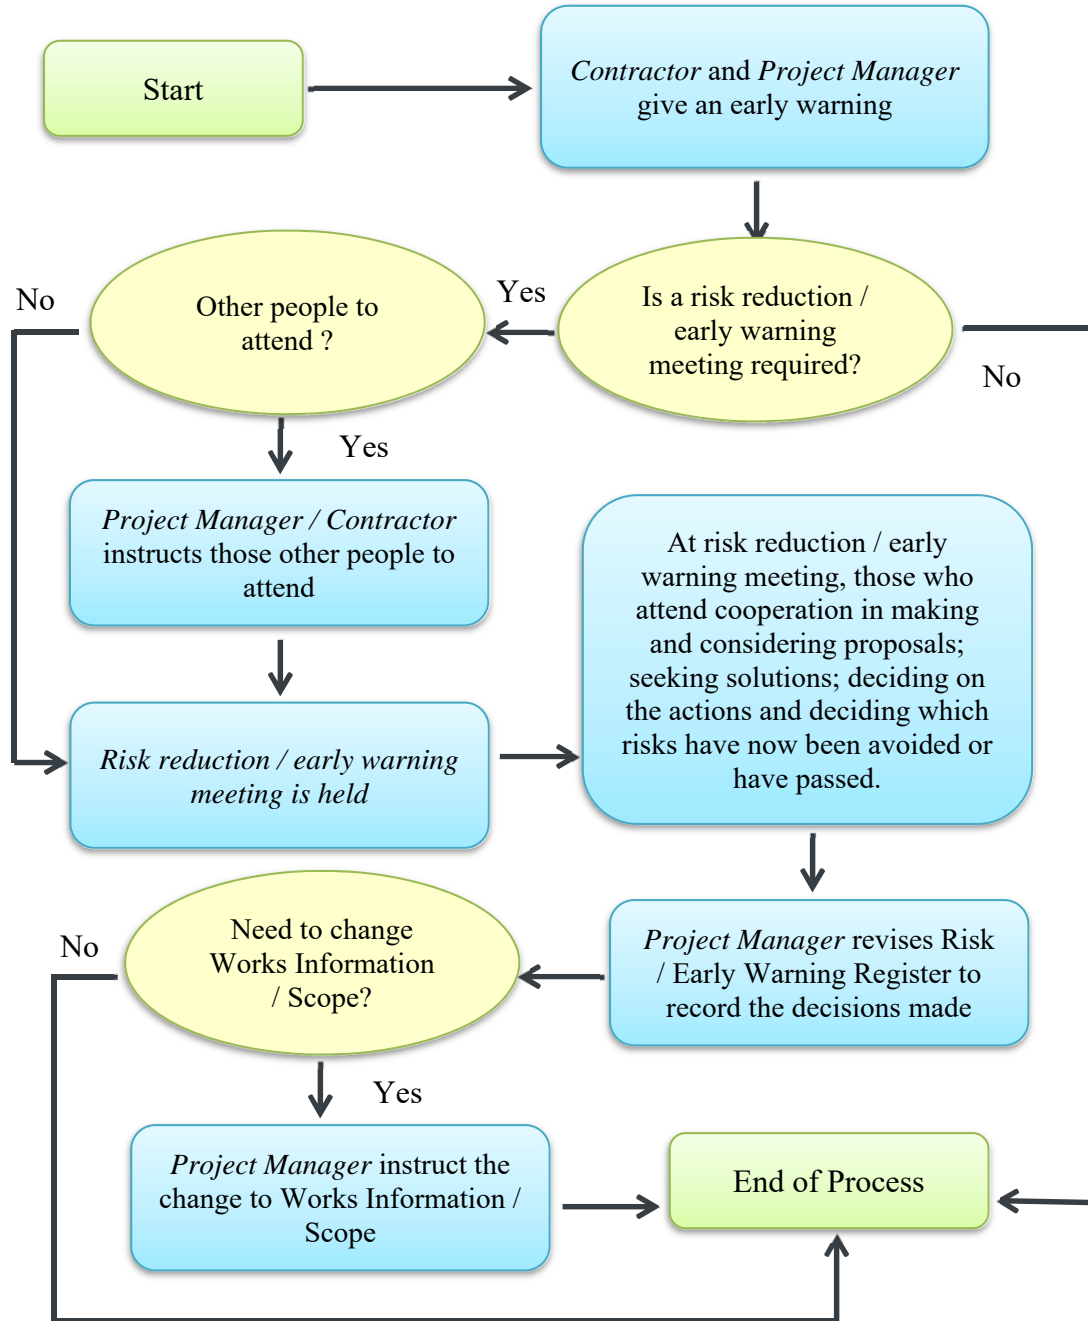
Start

Contractor and Project Manager give an early warning

Is a risk reduction / early warning meeting required?

Yes

No

Other people to attend ?

No

Yes

Project Manager / Contractor instructs those other people to attend

Risk reduction / early warning meeting is held

At risk reduction / early warning meeting, those who attend cooperation in making and considering proposals; seeking solutions; deciding on the actions and deciding which risks have now been avoided or have passed.

Project Manager revises Risk / Early Warning Register to record the decisions made

Need to change Works Information / Scope?

No

Yes

Project Manager instruct the change to Works Information / Scope

End of Process